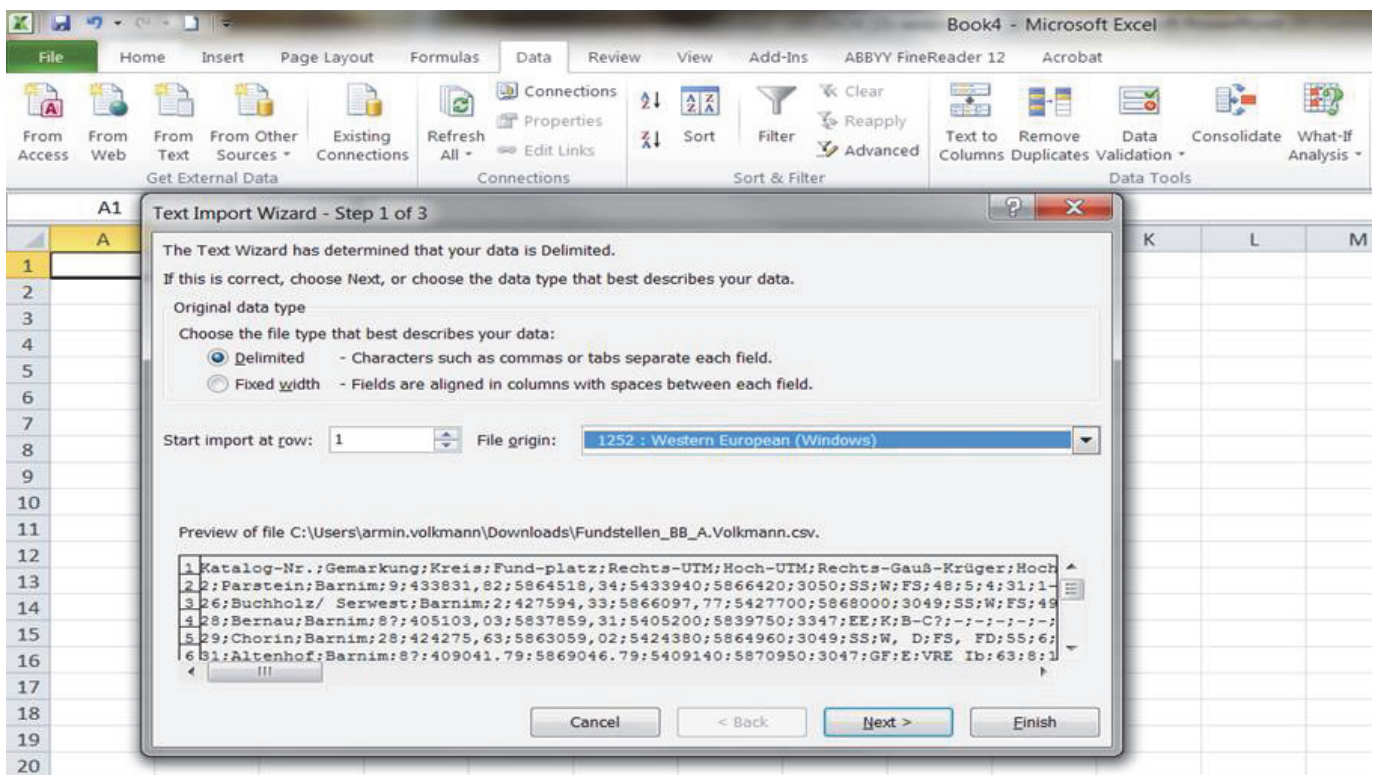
Book4 - Microsoft Excel

File Home Insert Page Layout Formulas Data Review View Add-Ins ABBYY FineReader 12 Acrobat

From Access From Web From Text From Other Sources Existing Connections
Get External Data
Refresh All
Connections Properties Edit Links
Connections
Sort Filter Clear Reapply Advanced
Sort & Filter
Text to Columns Remove Duplicates Data Validation Consolidate What-If Analysis
Data Tools

A1
A K L M
1 2 3 4 5 6 7 8 9 10 11 12 13 14 15 16 17 18 19 20

Text Import Wizard - Step 1 of 3

The Text Wizard has determined that your data is Delimited.

If this is correct, choose Next, or choose the data type that best describes your data.

Original data type

Choose the file type that best describes your data:

Delimited - Characters such as commas or tabs separate each field.

Fixed width - Fields are aligned in columns with spaces between each field.

Start import at row: 1 File origin: 1252 : Western European (Windows)

Preview of file C:\Users\armin.volkmann\Downloads\Fundstellen_BB_A.Volkmann.csv.

1 Katalog-Nr.;Gemarkung;Kreis;Fund-platz;Rechts-UTM;Hoch-UTM;Rechts-Gauß-Krüger;Hoch
2 2;Parstein;Barnim;9;433831,82;5864518,34;5433940;5866420;3050;SS;W;FS;48;5;4;31;1-
3 26;Buchholz/ Serwest;Barnim;2;427594,33;5866097,77;5427700;5868000;3049;SS;W;FS;49
4 28;Bernau;Barnim;8?;405103,03;5837859,31;5405200;5839750;3347;EE;K;B-C?;-;-;-;-;-
5 29;Chorin;Barnim;28;424275,63;5863059,02;5424380;5864960;3049;SS;W, D;FS, FD;55;6;
6 31;Altenhof;Barnim;8?;409041,79;5869046,79;5409140;5870950;3047;GF;E;VRE Ib;63;8;1

Cancel < Back Next > Finish